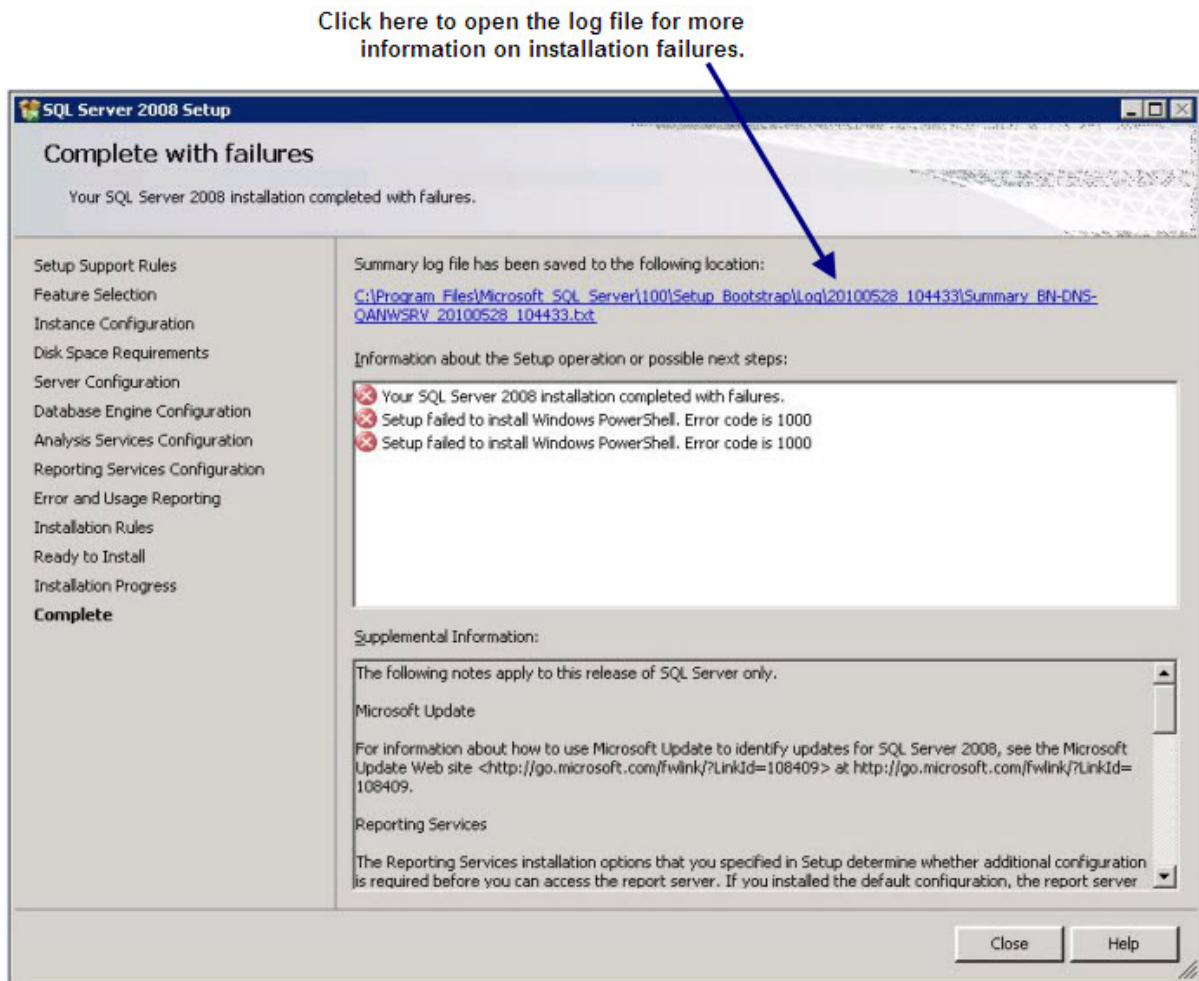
Click here to open the log file for more information on installation failures.

SQL Server 2008 Setup

Complete with failures

Your SQL Server 2008 installation completed with failures.

Setup Support Rules
Feature Selection
Instance Configuration
Disk Space Requirements
Server Configuration
Database Engine Configuration
Analysis Services Configuration
Reporting Services Configuration
Error and Usage Reporting
Installation Rules
Ready to Install
Installation Progress
**Complete**

Summary log file has been saved to the following location:

C:\Program Files\Microsoft SQL Server\100\Setup Bootstrap\Log\20100528_104433\Summary_BN-DNS-QANWSRV_20100528_104433.txt

Information about the Setup operation or possible next steps:

Your SQL Server 2008 installation completed with failures.
Setup failed to install Windows PowerShell. Error code is 1000
Setup failed to install Windows PowerShell. Error code is 1000

Supplemental Information:

The following notes apply to this release of SQL Server only.

Microsoft Update

For information about how to use Microsoft Update to identify updates for SQL Server 2008, see the Microsoft Update Web site <http://go.microsoft.com/fwlink/?LinkId=108409> at http://go.microsoft.com/fwlink/?LinkId=108409.

Reporting Services

The Reporting Services installation options that you specified in Setup determine whether additional configuration is required before you can access the report server. If you installed the default configuration, the report server

Close Help